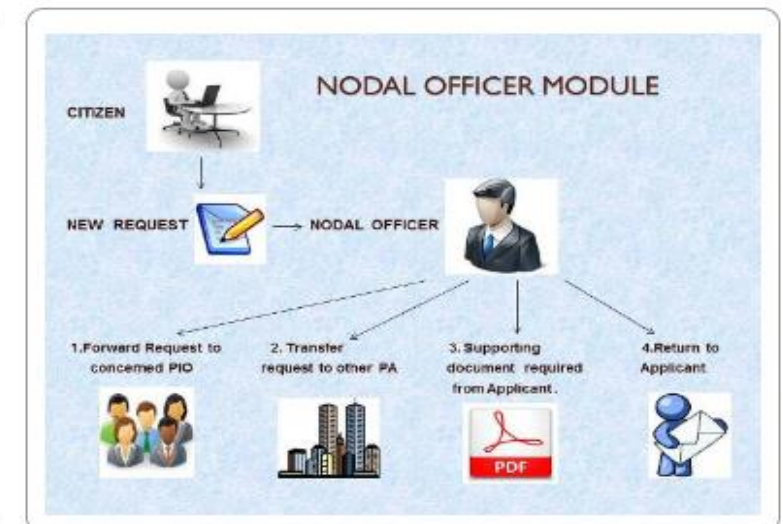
NODAL OFFICER MODULE

CITIZEN

NEW REQUEST

NODAL OFFICER

1.Forward Request to concerned PIO

2. Transfer request to other PA

3. Supporting document required from Applicant.

4.Return to Applicant

PDF